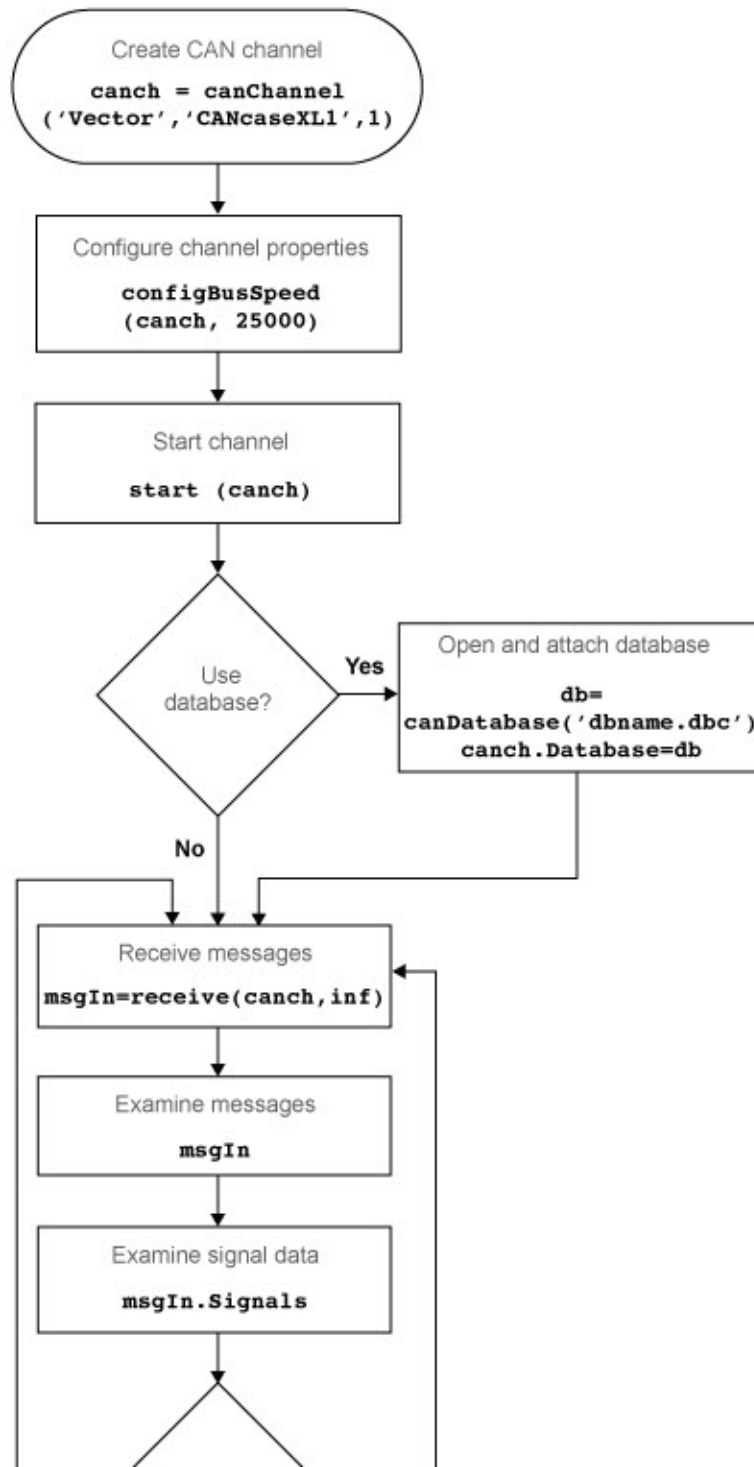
Create CAN channel

canch = canChannel ('Vector','CANcaseXL1',1)

Configure channel properties

configBusSpeed (canch, 25000)

Start channel

start (canch)

Use database?

Yes

Open and attach database

db= canDatabase('dbname.dbc') canch.Database=db

No

Receive messages

msgIn=receive(canch,inf)

Examine messages

msgIn

Examine signal data

msgIn.Signals